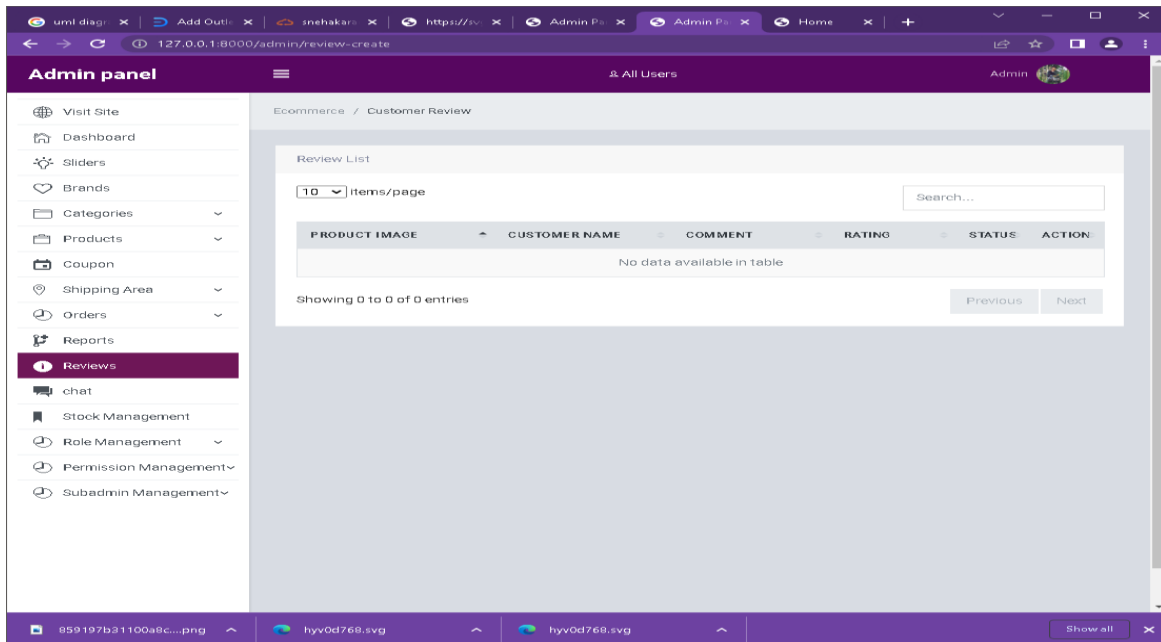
uml diagr × | Add Outl × | snehakar × | https://s × | Admin Pa × | Admin Pa × | Home × | +

127.0.0.1:8000/admin/review-create

Admin panel

All Users

Admin

Visit Site
Dashboard
Sliders
Brands
Categories
Products
Coupon
Shipping Area
Orders
Reports
Reviews
chat
Stock Management
Role Management
Permission Management
Subadmin Management

Ecommerce / Customer Review

Review List

10 items/page

Search...

| PRODUCT IMAGE | CUSTOMER NAME | COMMENT | RATING | STATUS | ACTION |
|---|---|---|---|---|---|
| No data available in table | | | | | |

Showing 0 to 0 of 0 entries

Previous Next

859197b31100a8c....png

hyv0d768.svg

hyv0d768.svg

Show all